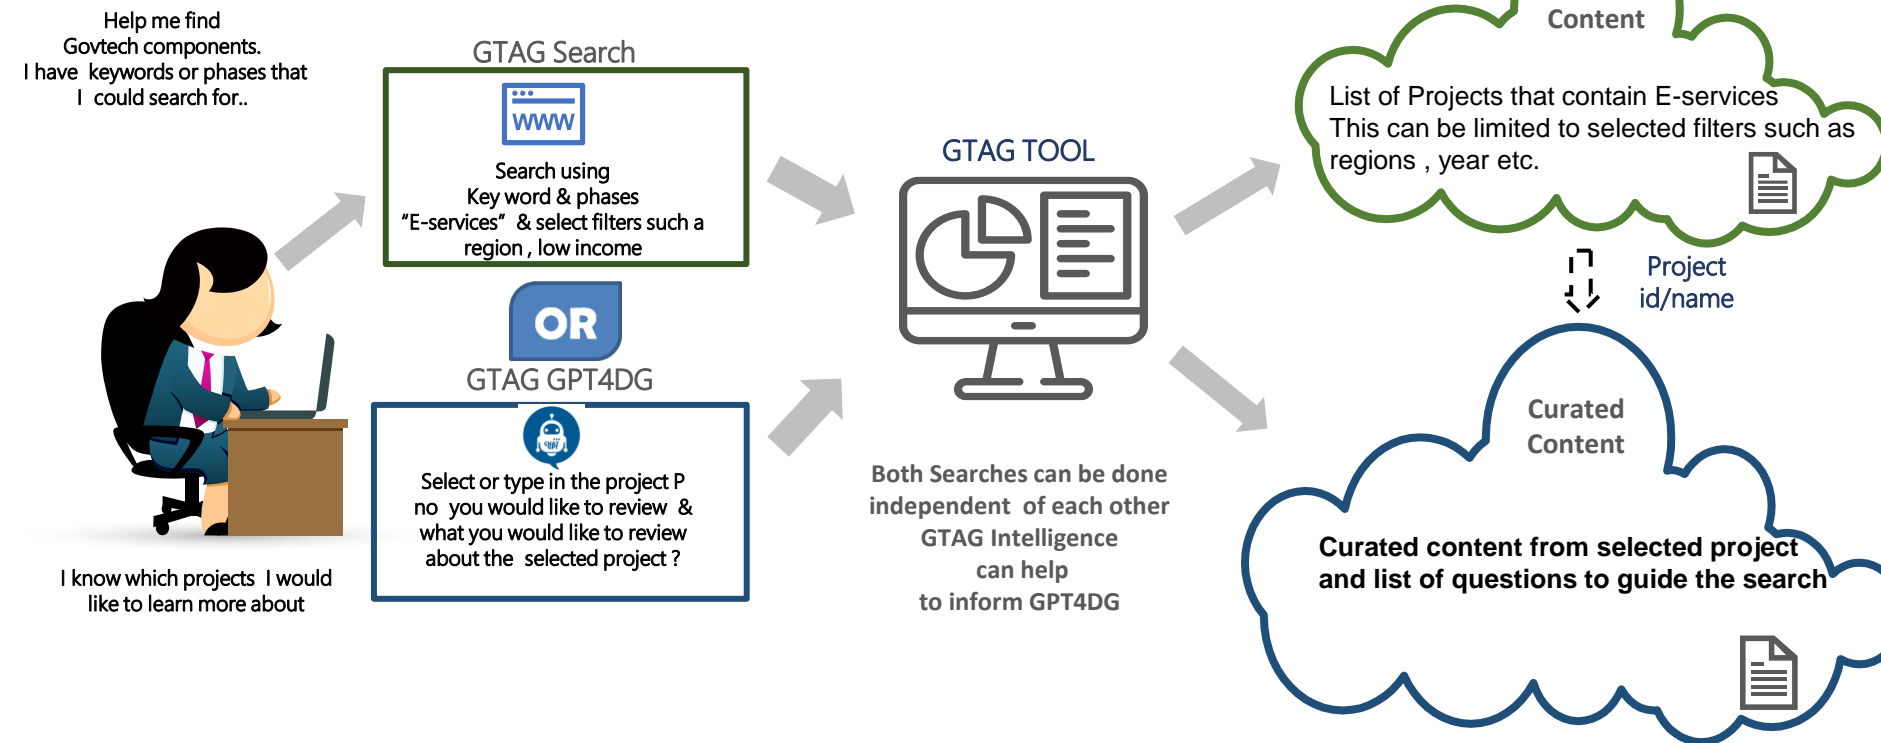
Help me find Govtech components. I have keywords or phases that I could search for..

GTAG Search

WWW

Search using Key word & phases "E-services" & select filters such a region , low income

OR

GTAG GPT4DG

Select or type in the project P no you would like to review & what you would like to review about the selected project ?

I know which projects I would like to learn more about

GTAG TOOL

Both Searches can be done independent of each other GTAG Intelligence can help to inform GPT4DG

Content

List of Projects that contain E-services This can be limited to selected filters such as regions , year etc.

Project id/name

Curated Content

Curated content from selected project and list of questions to guide the search